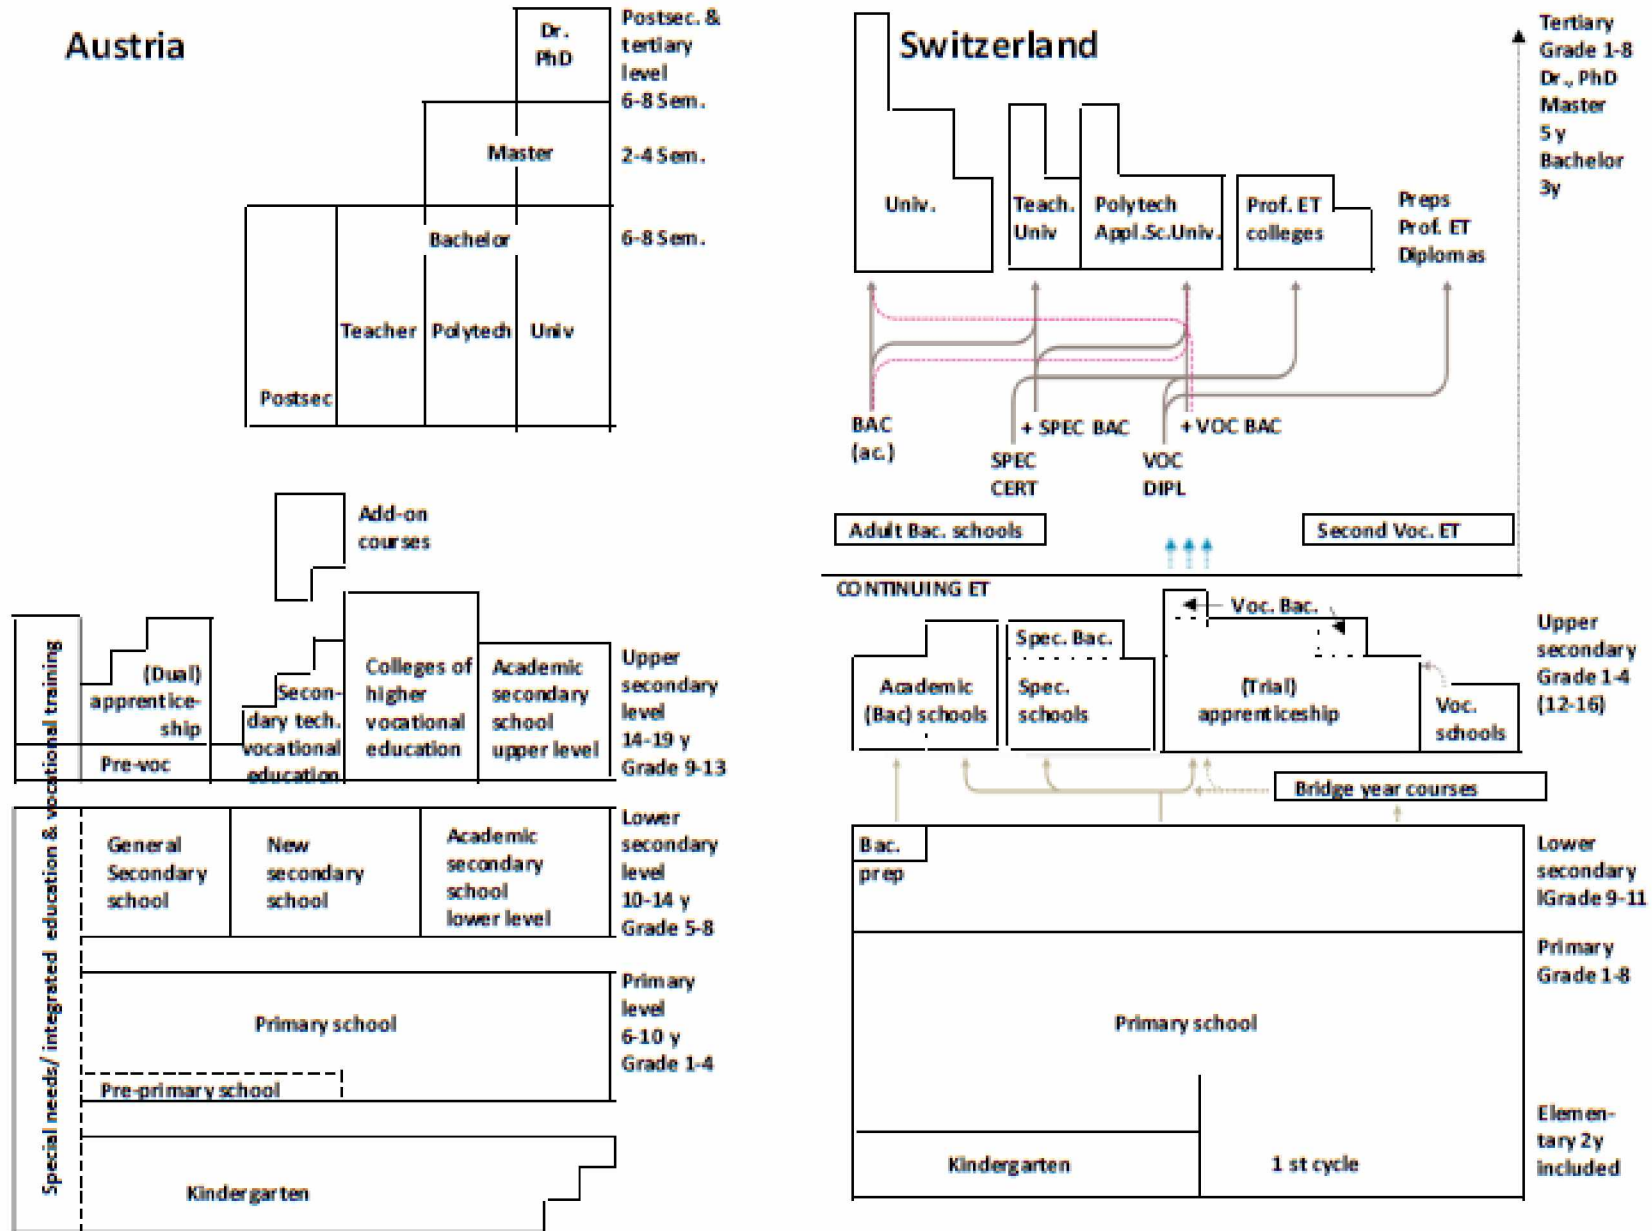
Austria

Dr. PhD

Postsec. & tertiary level 6-8 Sem.

Master

2-4 Sem.

Bachelor

6-8 Sem.

Teacher

Polytech

Univ

Postsec

Add-on courses

(Dual) apprenticeship

Pre-voc

Secondary tech. vocational education

Colleges of higher vocational education

Academic secondary school upper level

Upper secondary level 14-19 y Grade 9-13

General Secondary school

New secondary school

Academic secondary school lower level

Lower secondary level 10-14 y Grade 5-8

Primary school

Pre-primary school

Primary level 6-10 y Grade 1-4

Kindergarten

Special needs/ integrated education & vocational training

Switzerland

Tertiary Grade 1-8 Dr., PhD Master 5 y Bachelor 3y

Univ.

Teach. Univ

Polytech Appl.Sc.Univ.

Prof. ET colleges

Preps Prof. ET Diplomas

BAC (ac.)

+ SPEC BAC

+ VOC BAC

SPEC CERT

VOC DIPL

Adult Bac. schools

Second Voc. ET

CONTINUING ET

Voc. Bac.

Spec. Bac.

Academic (Bac) schools

Spec. schools

(Trial) apprenticeship

Voc. schools

Upper secondary Grade 1-4 (12-16)

Bridge year courses

Bac. prep

Lower secondary lGrade 9-11

Primary Grade 1-8

Primary school

Kindergarten

1 st cycle

Elementary 2y included